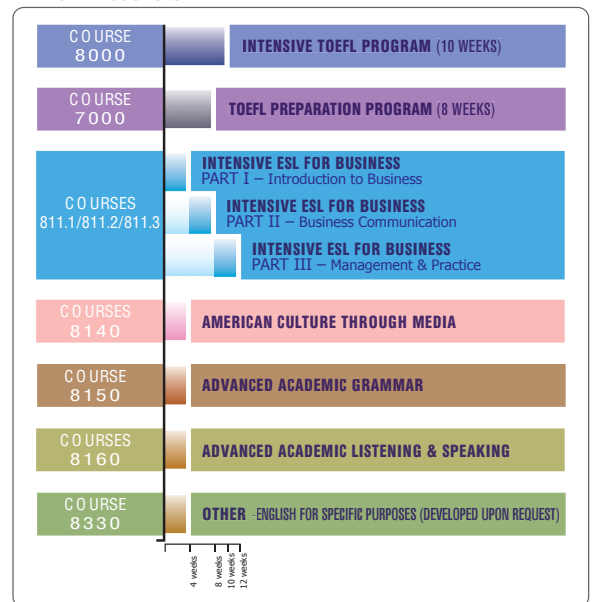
COURSE
8000

INTENSIVE TOEFL PROGRAM (10 WEEKS)

COURSE
7000

TOEFL PREPARATION PROGRAM (8 WEEKS)

COURSES
811.1/811.2/811.3

INTENSIVE ESL FOR BUSINESS
PART I – Introduction to Business

INTENSIVE ESL FOR BUSINESS
PART II – Business Communication

INTENSIVE ESL FOR BUSINESS
PART III – Management & Practice

COURSES
8140

AMERICAN CULTURE THROUGH MEDIA

COURSE
8150

ADVANCED ACADEMIC GRAMMAR

COURSES
8160

ADVANCED ACADEMIC LISTENING & SPEAKING

COURSE
8330

OTHER -ENGLISH FOR SPECIFIC PURPOSES (DEVELOPED UPON REQUEST)

4 weeks
8 weeks
10 weeks
12 weeks